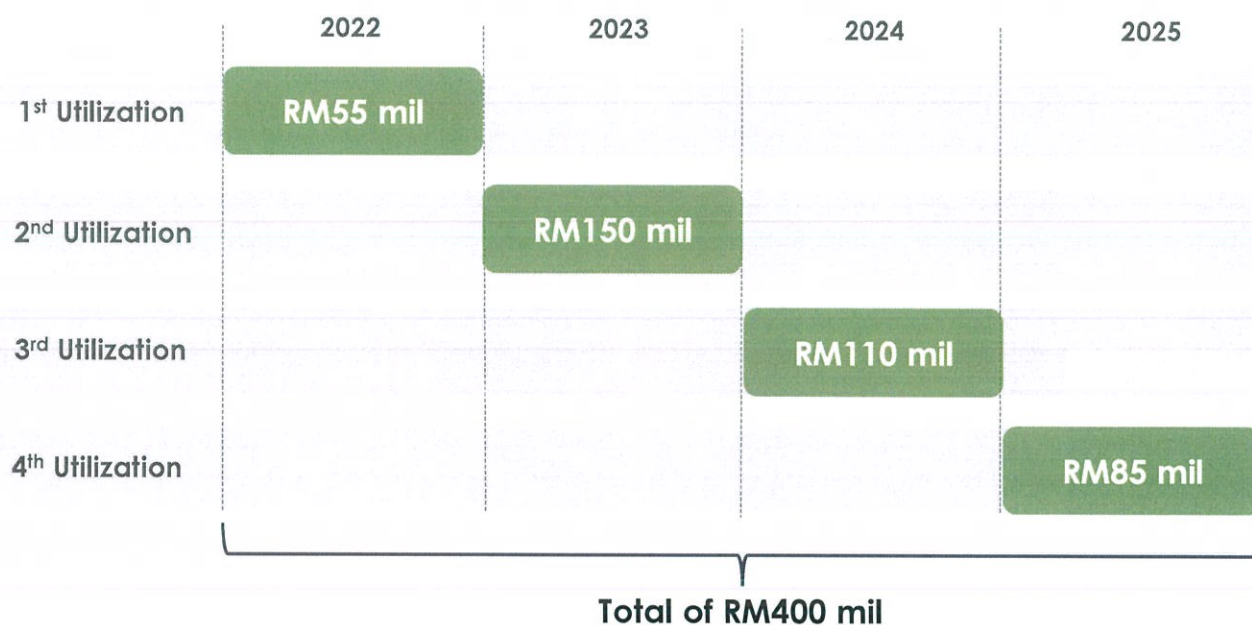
| | 2022 | 2023 | 2024 | 2025 |
|---|---|---|---|---|
| 1$^{st}$ Utilization | RM55 mil | | | |
| 2$^{nd}$ Utilization | | RM150 mil | | |
| 3$^{rd}$ Utilization | | | RM110 mil | |
| 4$^{th}$ Utilization | | | | RM85 mil |

Total of RM400 mil